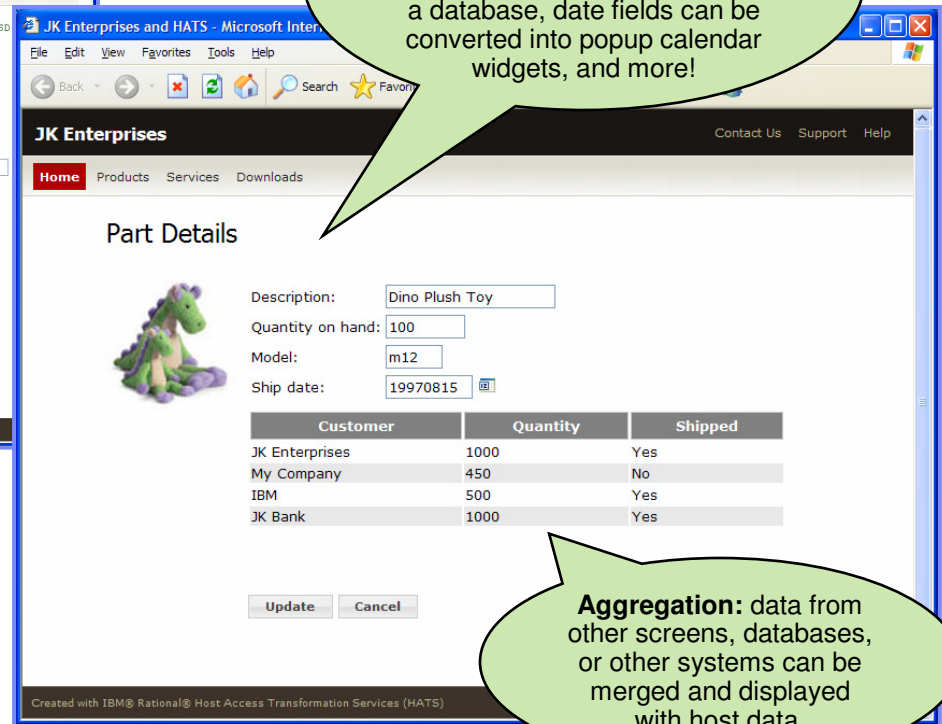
JK Enterprises and HATS - Microsoft Inter

a database, date fields can be converted into popup calendar widgets, and more!

File Edit View Favorites Tools Help

Back Search Favor

JK Enterprises

Contact Us Support Help

Home Products Services Downloads

Part Details

Description: Dino Plush Toy

Quantity on hand: 100

Model: m12

Ship date: 19970815

| Customer | Quantity | Shipped |
|---|---|---|
| JK Enterprises | 1000 | Yes |
| My Company | 450 | No |
| IBM | 500 | Yes |
| JK Bank | 1000 | Yes |

Update Cancel

**Aggregation:** data from other screens, databases, or other systems can be merged and displayed with host data

Created with IBM® Rational® Host Access Transformation Services (HATS)